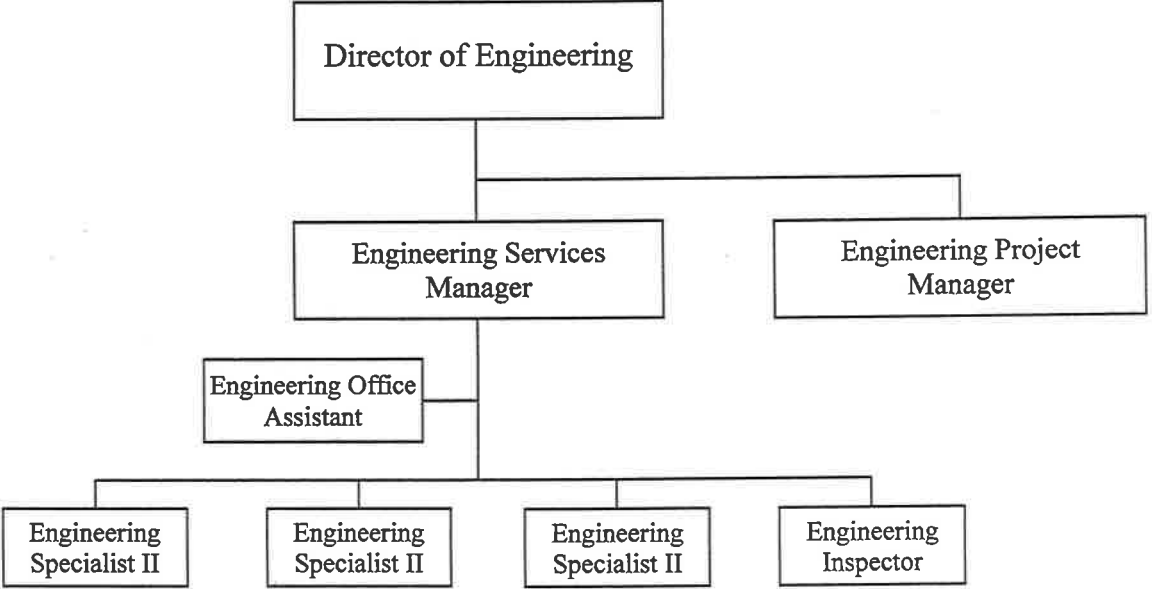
Director of Engineering

Engineering Services Manager

Engineering Project Manager

Engineering Office Assistant

Engineering Specialist II

Engineering Specialist II

Engineering Specialist II

Engineering Inspector